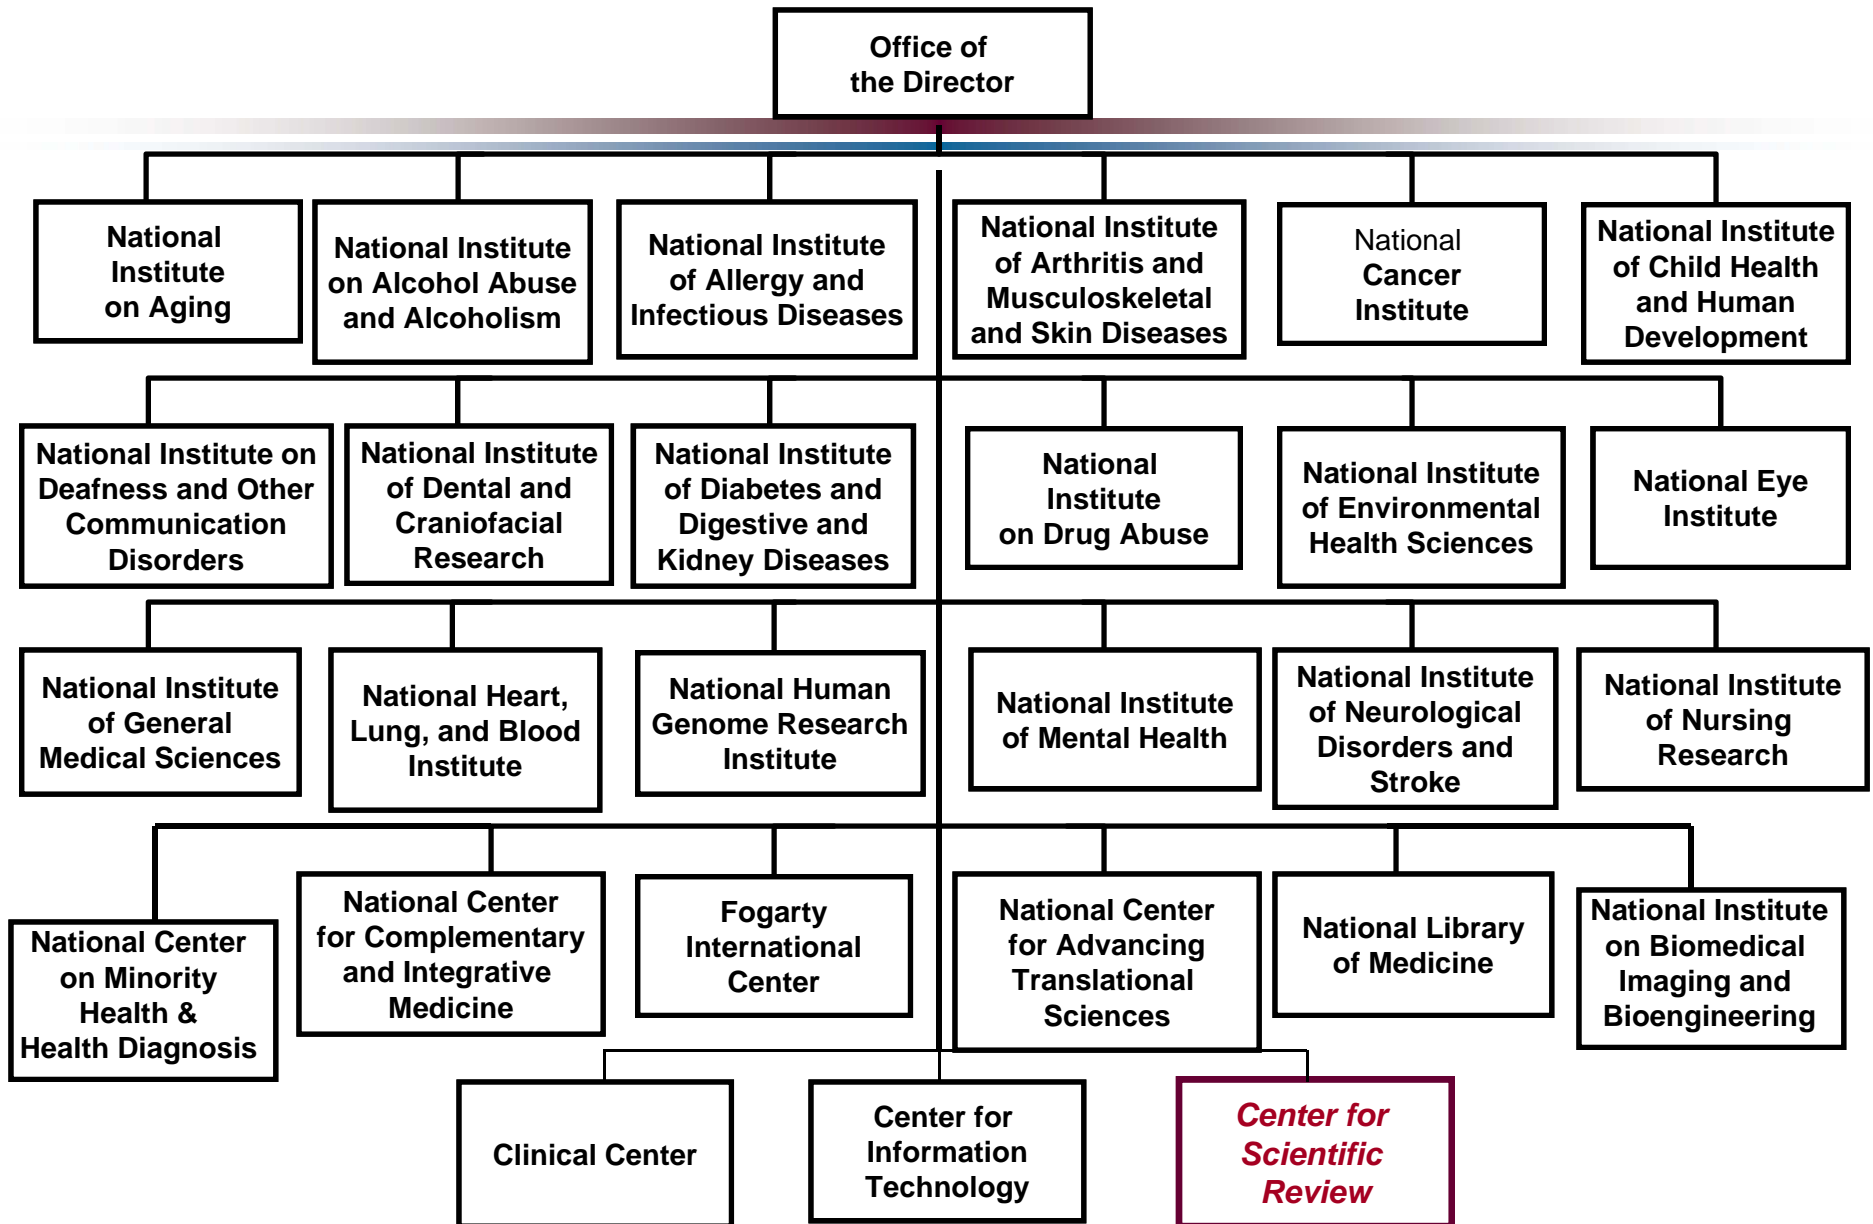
Office of the Director

National Institute on Aging

National Institute on Alcohol Abuse and Alcoholism

National Institute of Allergy and Infectious Diseases

National Institute of Arthritis and Musculoskeletal and Skin Diseases

National Cancer Institute

National Institute of Child Health and Human Development

National Institute on Deafness and Other Communication Disorders

National Institute of Dental and Craniofacial Research

National Institute of Diabetes and Digestive and Kidney Diseases

National Institute on Drug Abuse

National Institute of Environmental Health Sciences

National Eye Institute

National Institute of General Medical Sciences

National Heart, Lung, and Blood Institute

National Human Genome Research Institute

National Institute of Mental Health

National Institute of Neurological Disorders and Stroke

National Institute of Nursing Research

National Center on Minority Health & Health Diagnosis

National Center for Complementary and Integrative Medicine

Fogarty International Center

National Center for Advancing Translational Sciences

National Library of Medicine

National Institute on Biomedical Imaging and Bioengineering

Clinical Center

Center for Information Technology

Center for Scientific Review